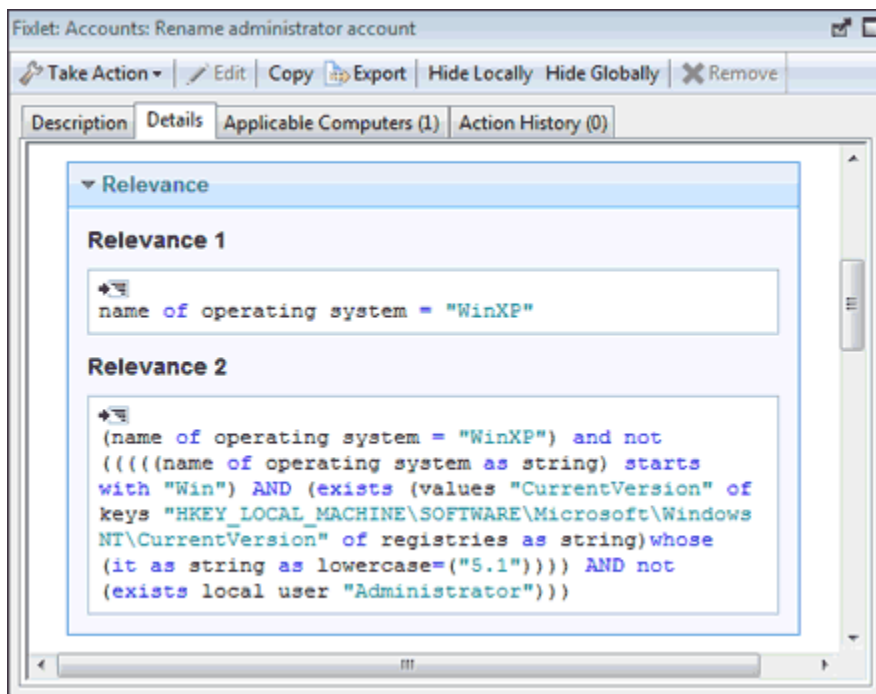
Fixlet: Accounts: Rename administrator account

Take Action ▾ | Edit | Copy | Export | Hide Locally | Hide Globally | Remove

Description | Details | Applicable Computers (1) | Action History (0)

▾ Relevance

Relevance 1

name of operating system = "WinXP"

Relevance 2

(name of operating system = "WinXP") and not ((((name of operating system as string) starts with "Win") AND (exists (values "CurrentVersion" of keys "HKEY_LOCAL_MACHINE\SOFTWARE\Microsoft\Windows NT\CurrentVersion" of registries as string)whose (it as string as lowercase=("5.1")))) AND not (exists local user "Administrator")))